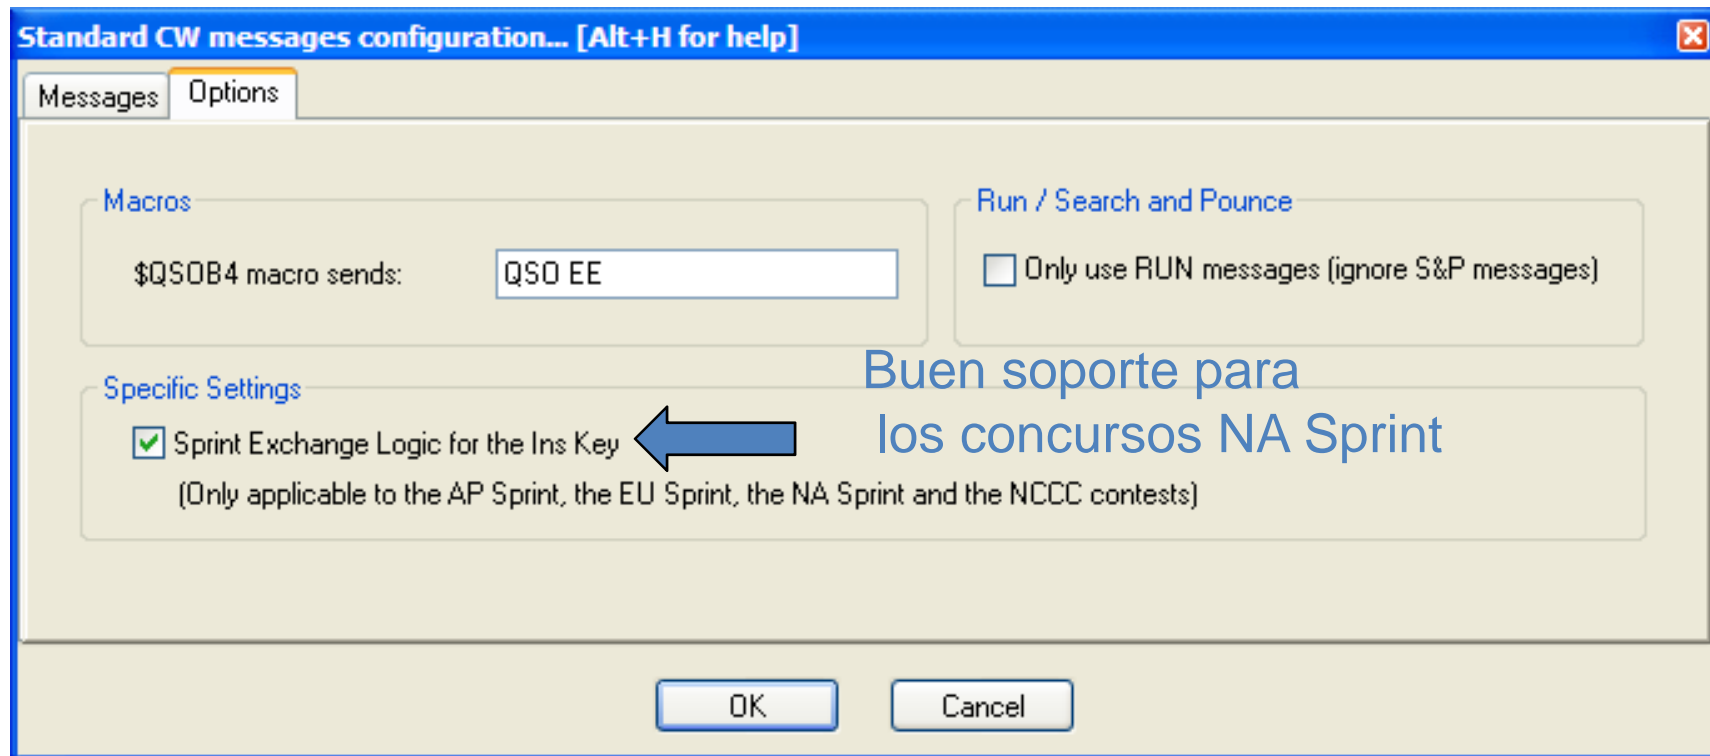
Standard CW messages configuration... [Alt+H for help]

Messages | Options

Macros

$QSOB4 macro sends: QSO EE

Run / Search and Pounce

Only use RUN messages (ignore S&P messages)

Specific Settings

Sprint Exchange Logic for the Ins Key

(Only applicable to the AP Sprint, the EU Sprint, the NA Sprint and the NCCC contests)

Buen soporte para los concursos NA Sprint

OK

Cancel